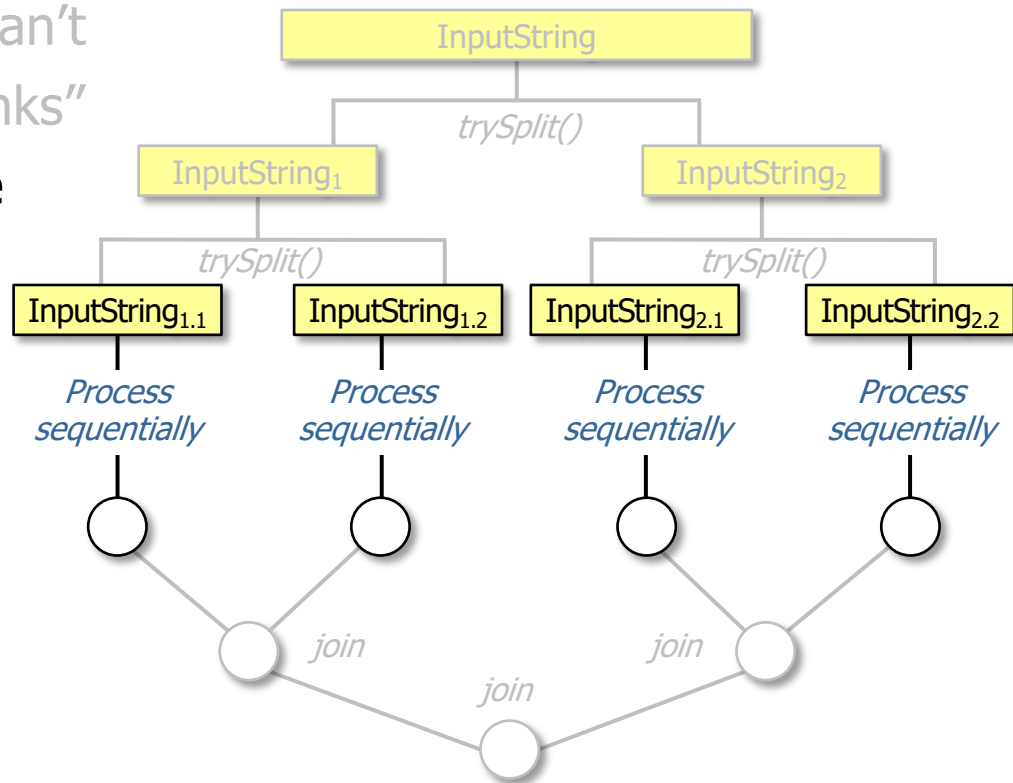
an't
nks"
e

InputString

trySplit()

InputString$_1$

InputString$_2$

trySplit()

trySplit()

InputString$_{1.1}$

InputString$_{1.2}$

InputString$_{2.1}$

InputString$_{2.2}$

Process sequentially

Process sequentially

Process sequentially

Process sequentially

join

join

join